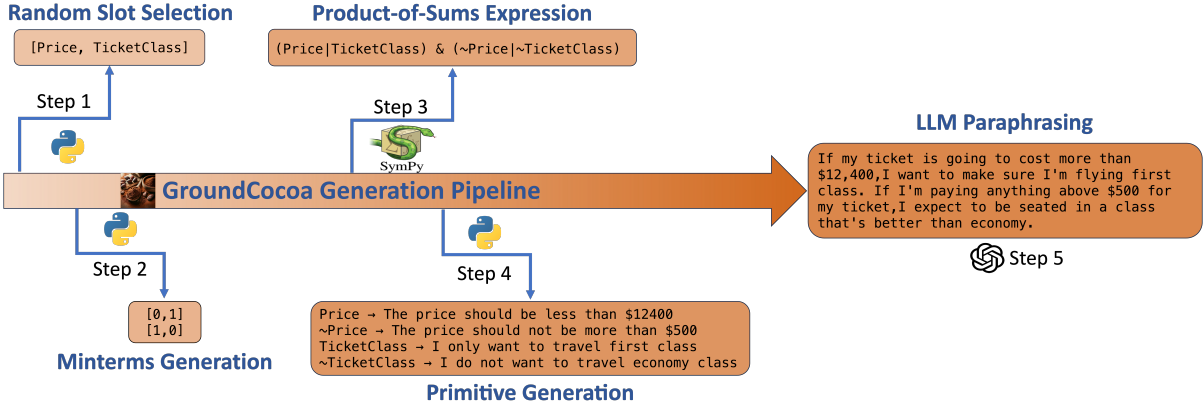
Random Slot Selection

[Price, TicketClass]

Step 1

Product-of-Sums Expression

(Price|TicketClass) & (~Price|~TicketClass)

Step 3

SymPy

LLM Paraphrasing

If my ticket is going to cost more than $12,400,I want to make sure I'm flying first class. If I'm paying anything above $500 for my ticket,I expect to be seated in a class that's better than economy.

Step 5

GroundCocoa Generation Pipeline

Step 2

[0,1]
[1,0]

Minterms Generation

Step 4

Price → The price should be less than $12400
~Price → The price should not be more than $500
TicketClass → I only want to travel first class
~TicketClass → I do not want to travel economy class

Primitive Generation